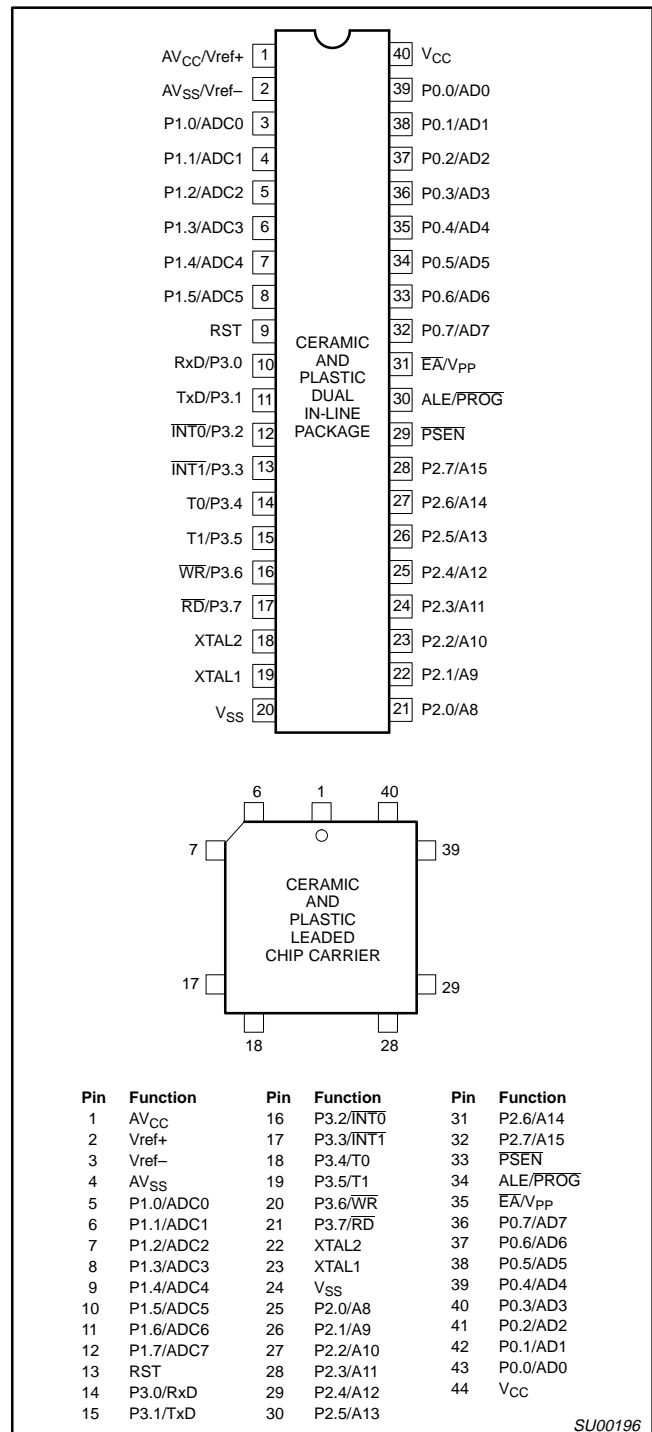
$AV_{CC}$/Vref+ 1
$AV_{SS}$/Vref– 2
P1.0/ADC0 3
P1.1/ADC1 4
P1.2/ADC2 5
P1.3/ADC3 6
P1.4/ADC4 7
P1.5/ADC5 8
RST 9
RxD/P3.0 10
TxD/P3.1 11
$\overline{INT0}$/P3.2 12
$\overline{INT1}$/P3.3 13
T0/P3.4 14
T1/P3.5 15
$\overline{WR}$/P3.6 16
$\overline{RD}$/P3.7 17
XTAL2 18
XTAL1 19
$V_{SS}$ 20

CERAMIC AND PLASTIC DUAL IN-LINE PACKAGE

40 $V_{CC}$
39 P0.0/AD0
38 P0.1/AD1
37 P0.2/AD2
36 P0.3/AD3
35 P0.4/AD4
34 P0.5/AD5
33 P0.6/AD6
32 P0.7/AD7
31 $\overline{EA}$/$V_{PP}$
30 ALE/$\overline{PROG}$
29 $\overline{PSEN}$
28 P2.7/A15
27 P2.6/A14
26 P2.5/A13
25 P2.4/A12
24 P2.3/A11
23 P2.2/A10
22 P2.1/A9
21 P2.0/A8

6 1 40
7 39
CERAMIC AND PLASTIC LEADED CHIP CARRIER
17 29
18 28

| Pin | Function | Pin | Function | Pin | Function |
|---|---|---|---|---|---|
| 1 | $AV_{CC}$ | 16 | P3.2/$\overline{INT0}$ | 31 | P2.6/A14 |
| 2 | Vref+ | 17 | P3.3/$\overline{INT1}$ | 32 | P2.7/A15 |
| 3 | Vref– | 18 | P3.4/T0 | 33 | $\overline{PSEN}$ |
| 4 | $AV_{SS}$ | 19 | P3.5/T1 | 34 | ALE/$\overline{PROG}$ |
| 5 | P1.0/ADC0 | 20 | P3.6/$\overline{WR}$ | 35 | $\overline{EA}$/$V_{PP}$ |
| 6 | P1.1/ADC1 | 21 | P3.7/$\overline{RD}$ | 36 | P0.7/AD7 |
| 7 | P1.2/ADC2 | 22 | XTAL2 | 37 | P0.6/AD6 |
| 8 | P1.3/ADC3 | 23 | XTAL1 | 38 | P0.5/AD5 |
| 9 | P1.4/ADC4 | 24 | $V_{SS}$ | 39 | P0.4/AD4 |
| 10 | P1.5/ADC5 | 25 | P2.0/A8 | 40 | P0.3/AD3 |
| 11 | P1.6/ADC6 | 26 | P2.1/A9 | 41 | P0.2/AD2 |
| 12 | P1.7/ADC7 | 27 | P2.2/A10 | 42 | P0.1/AD1 |
| 13 | RST | 28 | P2.3/A11 | 43 | P0.0/AD0 |
| 14 | P3.0/RxD | 29 | P2.4/A12 | 44 | $V_{CC}$ |
| 15 | P3.1/TxD | 30 | P2.5/A13 | | |

SU00196